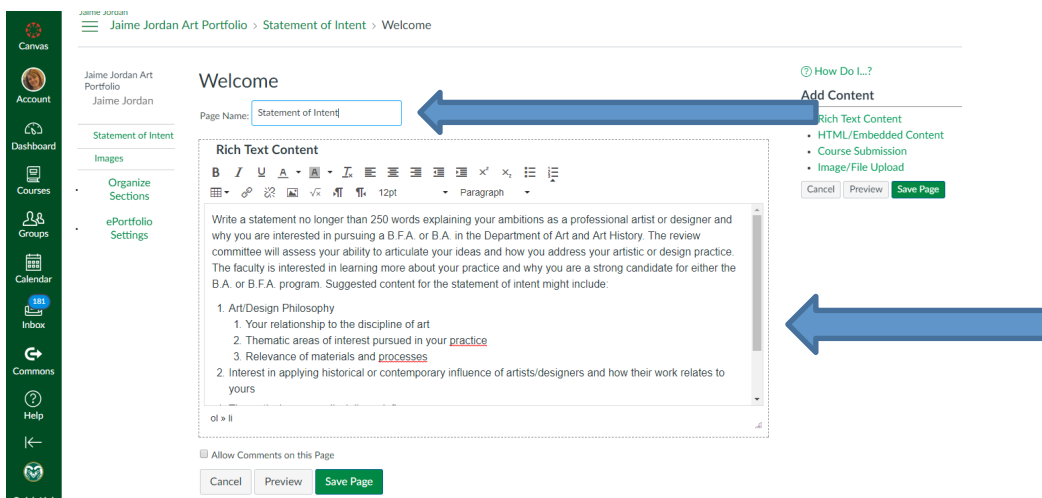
Canvas
Account
Dashboard
Courses
Groups
Calendar
181
Inbox
Commons
Help

Jaime Jordan
Jaime Jordan Art Portfolio › Statement of Intent › Welcome

Jaime Jordan Art Portfolio
Jaime Jordan
Statement of Intent
Images
Organize Sections
ePortfolio Settings

Welcome
Page Name: Statement of Intent
Rich Text Content
12pt
Paragraph

Write a statement no longer than 250 words explaining your ambitions as a professional artist or designer and why you are interested in pursuing a B.F.A. or B.A. in the Department of Art and Art History. The review committee will assess your ability to articulate your ideas and how you address your artistic or design practice. The faculty is interested in learning more about your practice and why you are a strong candidate for either the B.A. or B.F.A. program. Suggested content for the statement of intent might include:

1. Art/Design Philosophy
   1. Your relationship to the discipline of art
   2. Thematic areas of interest pursued in your practice
   3. Relevance of materials and processes
2. Interest in applying historical or contemporary influence of artists/designers and how their work relates to yours

ol » li

Allow Comments on this Page
Cancel Preview Save Page

How Do I...?
Add Content
• Rich Text Content
• HTML/Embedded Content
• Course Submission
• Image/File Upload
Cancel Preview Save Page